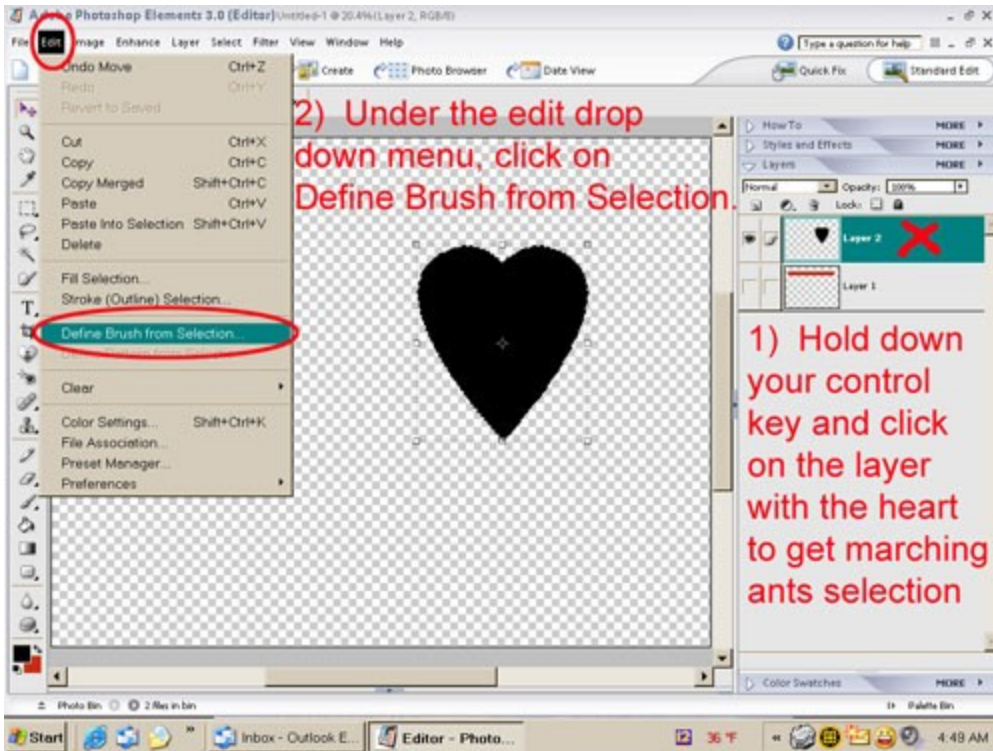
Adobe Photoshop Elements 3.0 (Editor) Untitled-1 @ 20.4% (Layer 2, RGB/8)

File Edit Image Enhance Layer Select Filter View Window Help

Type a question for help

Create Photo Browser Date View Quick Fix Standard Edit

Undo Move Ctrl+Z
Redo Ctrl+Y
Revert to Saved

Cut Ctrl+X
Copy Ctrl+C
Copy Merged Shift+Ctrl+C
Paste Ctrl+V
Paste Into Selection Shift+Ctrl+V
Delete

Fill Selection...
Stroke (Outline) Selection...

Define Brush from Selection...
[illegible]

Clear

Color Settings... Shift+Ctrl+K
File Association...
Preset Manager...
Preferences

2) Under the edit drop down menu, click on Define Brush from Selection.

How To MORE
Styles and Effects MORE
Layers MORE
Normal Opacity: 100%
Lock:
Layer 2
Layer 1

1) Hold down your control key and click on the layer with the heart to get marching ants selection

Color Swatches MORE

Photo Bin 2 files in bin Palette Bin

Start Inbox - Outlook E... Editor - Photo... 36 °F 4:49 AM